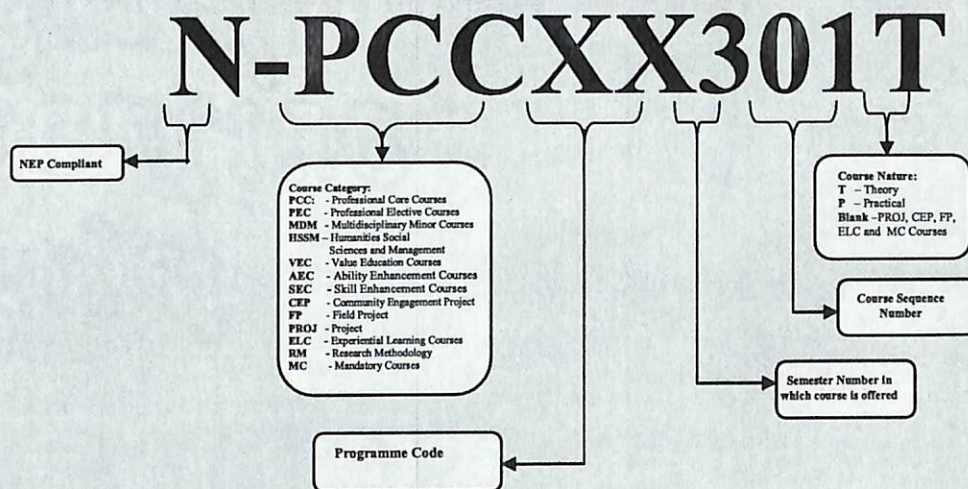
N-PCCXX301T

NEP Compliant

Course Category:
PCC: - Professional Core Courses
PEC - Professional Elective Courses
MDM - Multidisciplinary Minor Courses
HSSM – Humanities Social Sciences and Management
VEC - Value Education Courses
AEC - Ability Enhancement Courses
SEC - Skill Enhancement Courses
CEP - Community Engagement Project
FP - Field Project
PROJ - Project
ELC - Experiential Learning Courses
RM - Research Methodology
MC - Mandatory Courses

Course Nature:
T – Theory
P – Practical
Blank –PROJ, CEP, FP, ELC and MC Courses

Course Sequence Number

Semester Number in which course is offered

Programme Code